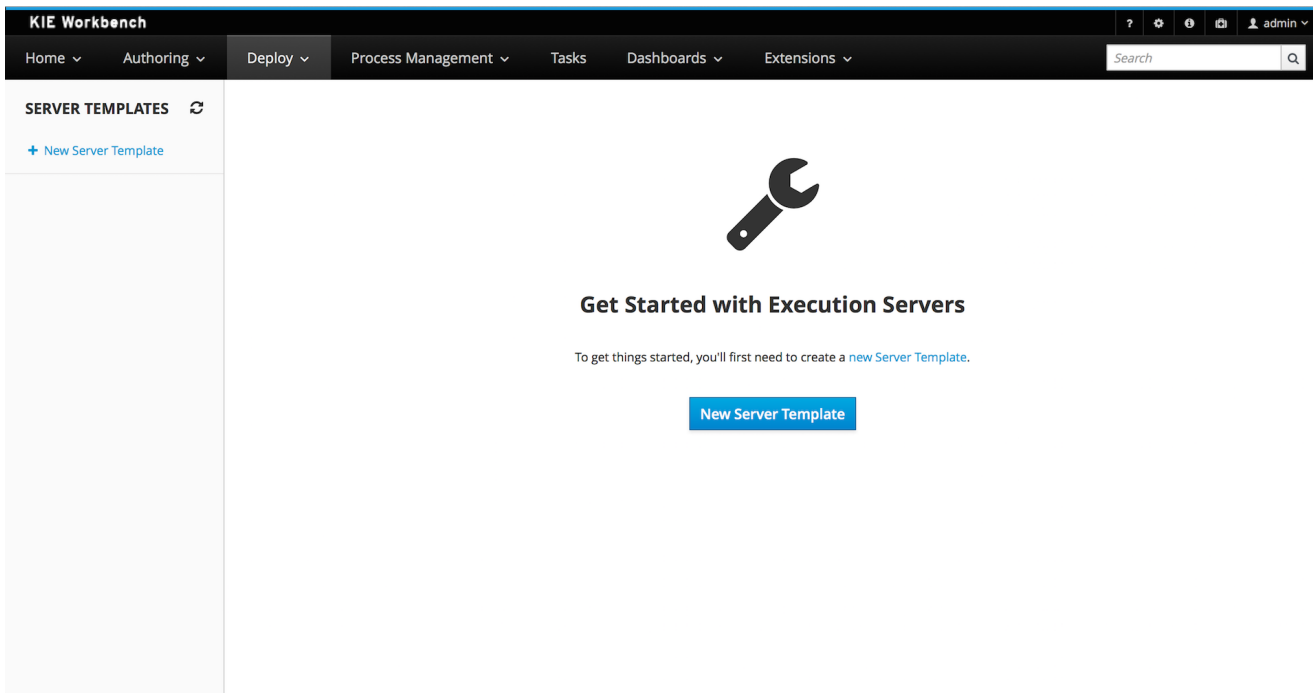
KIE Workbench

? admin

Home Authoring Deploy Process Management Tasks Dashboards Extensions

Search

SERVER TEMPLATES

+ New Server Template

Get Started with Execution Servers

To get things started, you'll first need to create a new Server Template.

New Server Template